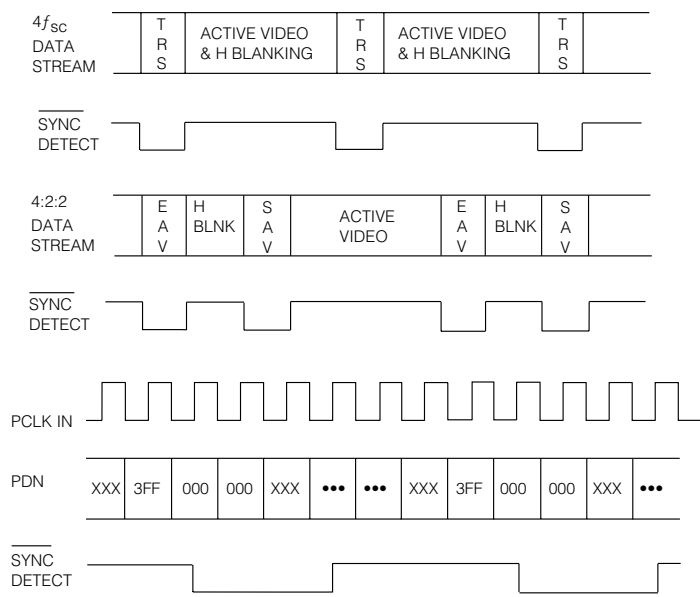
$4f_{SC}$ DATA STREAM

T R S

ACTIVE VIDEO & H BLANKING

T R S

ACTIVE VIDEO & H BLANKING

T R S

$\overline{\text{SYNC}}$ DETECT

4:2:2 DATA STREAM

E A V

H BLNK

S A V

ACTIVE VIDEO

E A V

H BLNK

S A V

$\overline{\text{SYNC}}$ DETECT

PCLK IN

PDN

XXX | 3FF | 000 | 000 | XXX | ••• | ••• | XXX | 3FF | 000 | 000 | XXX | •••

$\overline{\text{SYNC}}$ DETECT